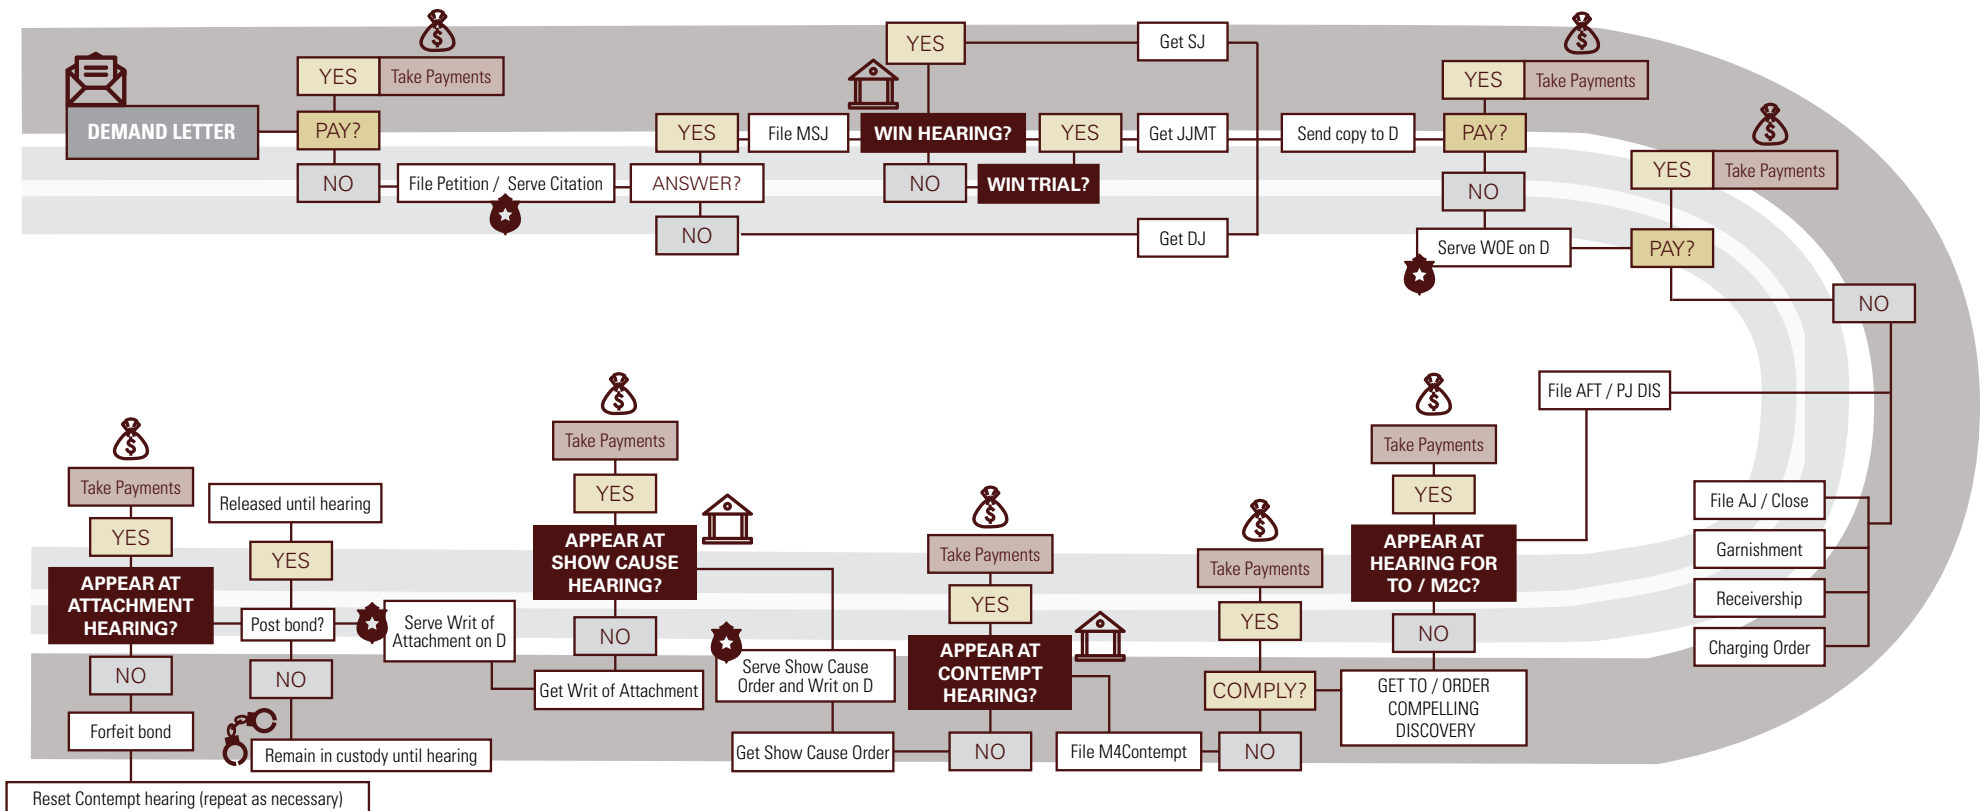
DEMAND LETTER

PAY?

YES

Take Payments

NO

File Petition / Serve Citation

ANSWER?

YES

File MSJ

NO

Get DJ

WIN HEARING?

YES

Get SJ

NO

WIN TRIAL?

YES

Get JJMT

Send copy to D

PAY?

YES

Take Payments

NO

Serve WOE on D

PAY?

YES

Take Payments

NO

File AFT / PJ DIS

File AJ / Close

Garnishment

Receivership

Charging Order

APPEAR AT HEARING FOR TO / M2C?

YES

Take Payments

NO

GET TO / ORDER COMPELLING DISCOVERY

COMPLY?

YES

Take Payments

NO

File M4Contempt

APPEAR AT CONTEMPT HEARING?

YES

Take Payments

NO

Get Show Cause Order

Serve Show Cause Order and Writ on D

APPEAR AT SHOW CAUSE HEARING?

YES

Take Payments

NO

Get Writ of Attachment

Serve Writ of Attachment on D

Post bond?

YES

Released until hearing

NO

Remain in custody until hearing

APPEAR AT ATTACHMENT HEARING?

YES

Take Payments

NO

Forfeit bond

Reset Contempt hearing (repeat as necessary)